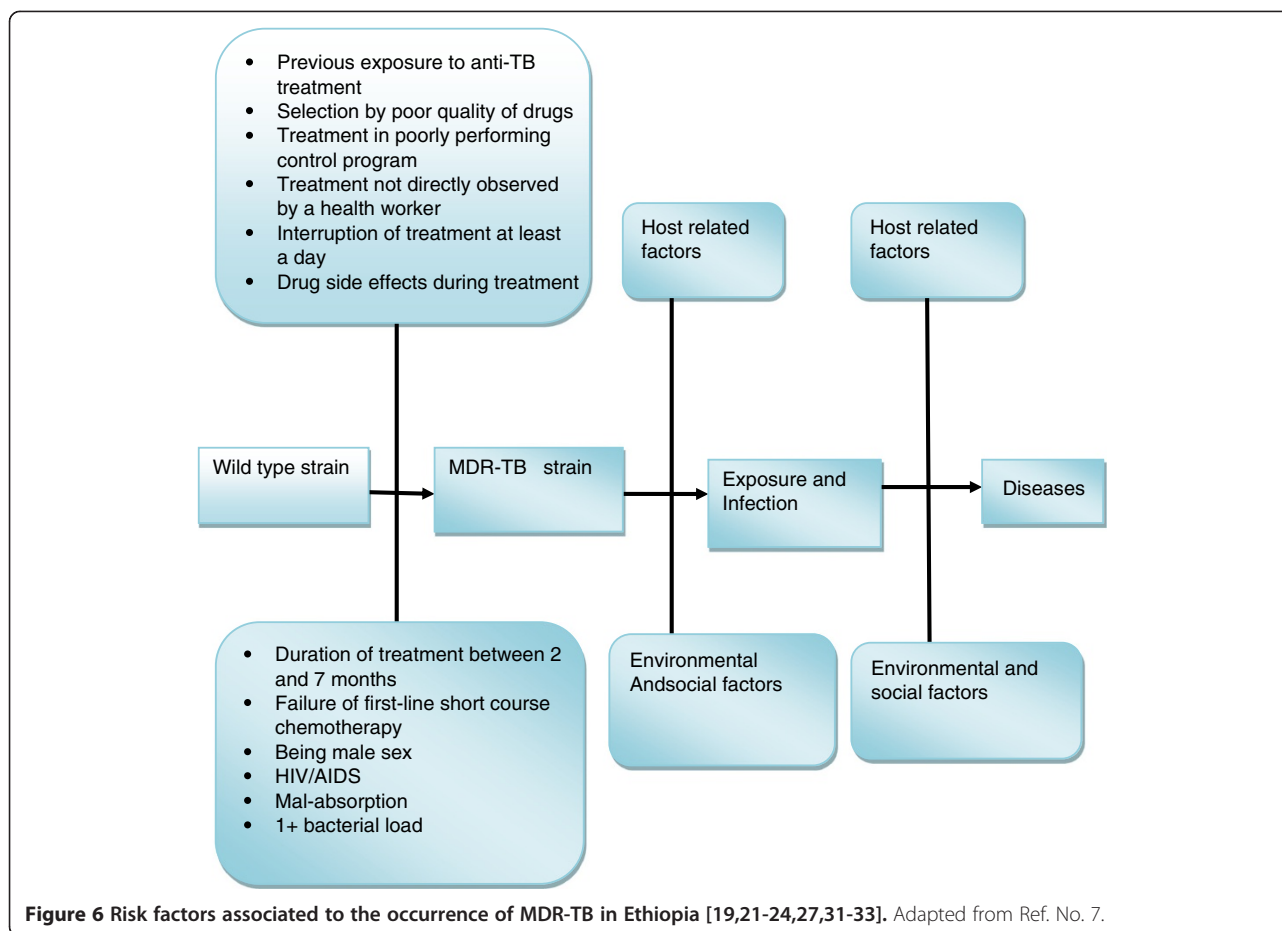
- Previous exposure to anti-TB treatment
- Selection by poor quality of drugs
- Treatment in poorly performing control program
- Treatment not directly observed by a health worker
- Interruption of treatment at least a day
- Drug side effects during treatment

Host related factors

Host related factors

Wild type strain

MDR-TB strain

Exposure and Infection

Diseases

- Duration of treatment between 2 and 7 months
- Failure of first-line short course chemotherapy
- Being male sex
- HIV/AIDS
- Mal-absorption
- 1+ bacterial load

Environmental Andsocial factors

Environmental and social factors

**Figure 6 Risk factors associated to the occurrence of MDR-TB in Ethiopia [19,21-24,27,31-33].** Adapted from Ref. No. 7.